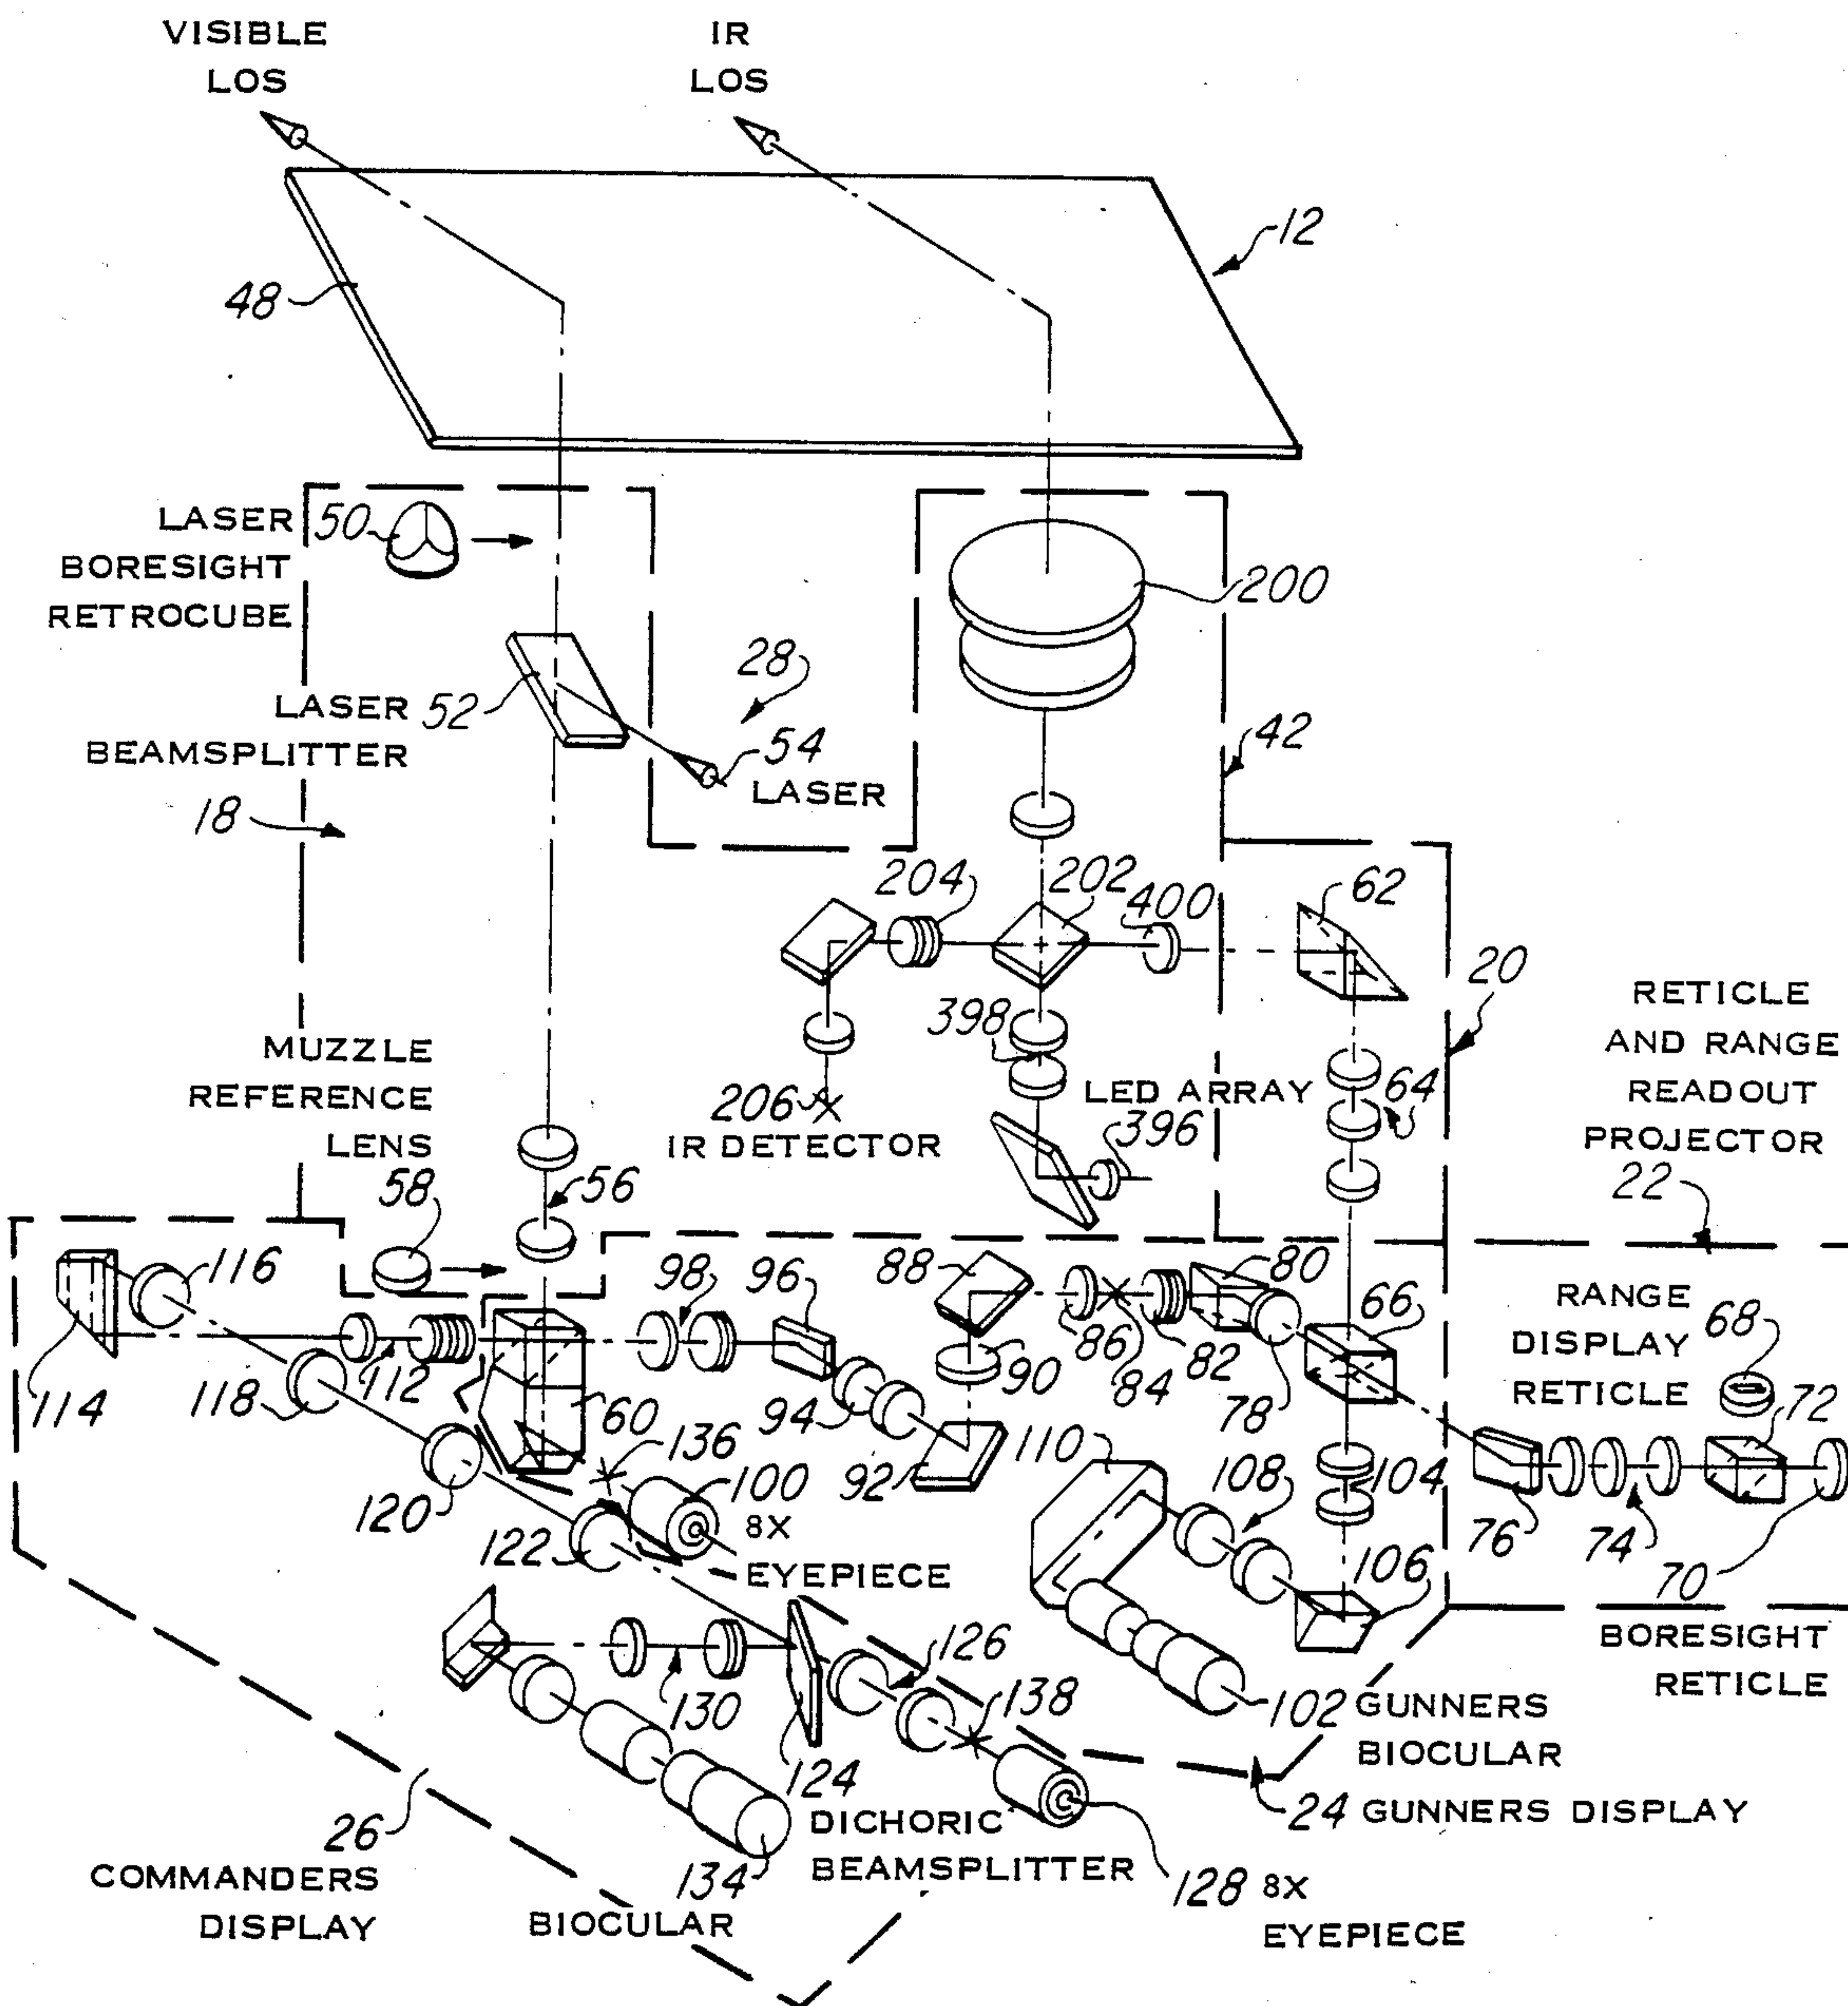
VISIBLE LOS

IR LOS

12

48

LASER BORESIGHT RETROCUBE

50

200

28

LASER BEAMSPLITTER

52

54

LASER

42

18

204

202

400

62

20

RETICLE AND RANGE READOUT PROJECTOR

22

MUZZLE REFERENCE LENS

398

206

IR DETECTOR

LED ARRAY

396

64

58

56

116

98

96

88

86

84

82

80

66

RANGE DISPLAY RETICLE

68

72

114

118

112

60

94

90

78

136

100

8X EYEPIECE

92

110

108

104

76

74

70

120

122

106

BORESIGHT RETICLE

126

130

124

138

102

GUNNERS BIOCULAR

24 GUNNERS DISPLAY

26

COMMANDERS DISPLAY

134

BIOCULAR

DICHORIC BEAMSPLITTER

128 8X EYEPIECE